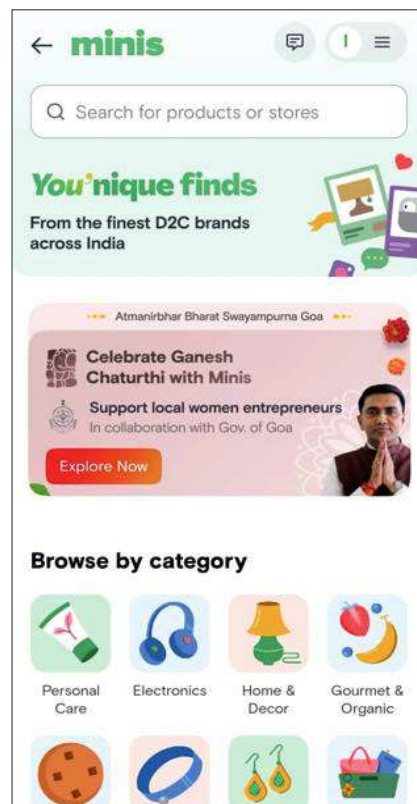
← minis

I

Search for products or stores

You'nique finds

From the finest D2C brands across India

Atmanirbhar Bharat Swayampurna Goa

Celebrate Ganesh Chaturthi with Minis

Support local women entrepreneurs

In collaboration with Gov. of Goa

Explore Now

Browse by category

Personal Care

Electronics

Home & Decor

Gourmet & Organic